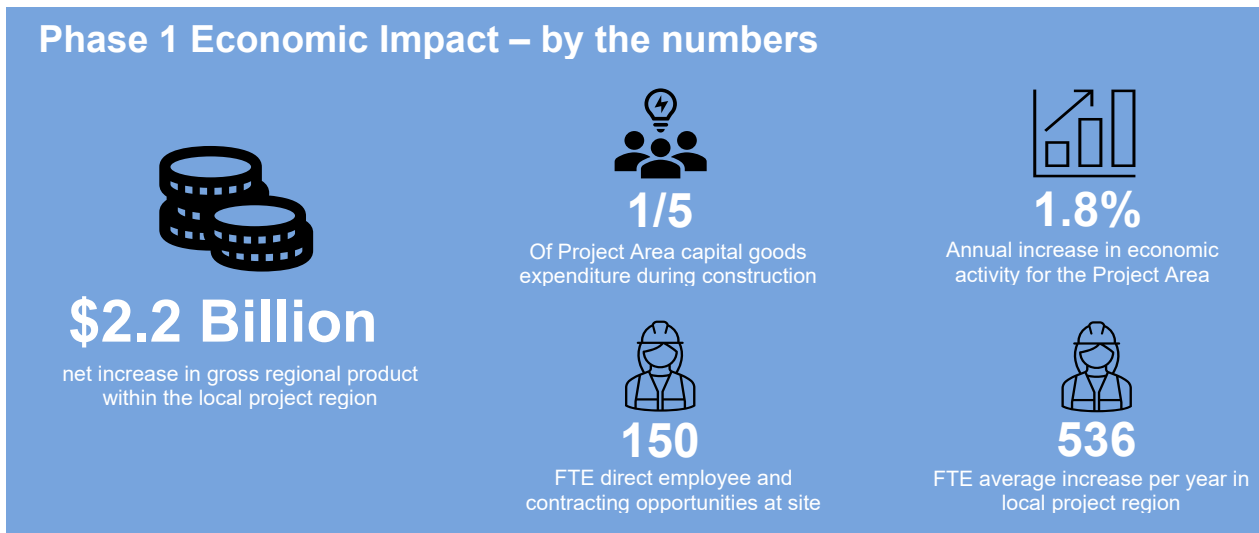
Phase 1 Economic Impact – by the numbers

$2.2 Billion

net increase in gross regional product within the local project region

1/5

Of Project Area capital goods expenditure during construction

1.8%

Annual increase in economic activity for the Project Area

150

FTE direct employee and contracting opportunities at site

536

FTE average increase per year in local project region